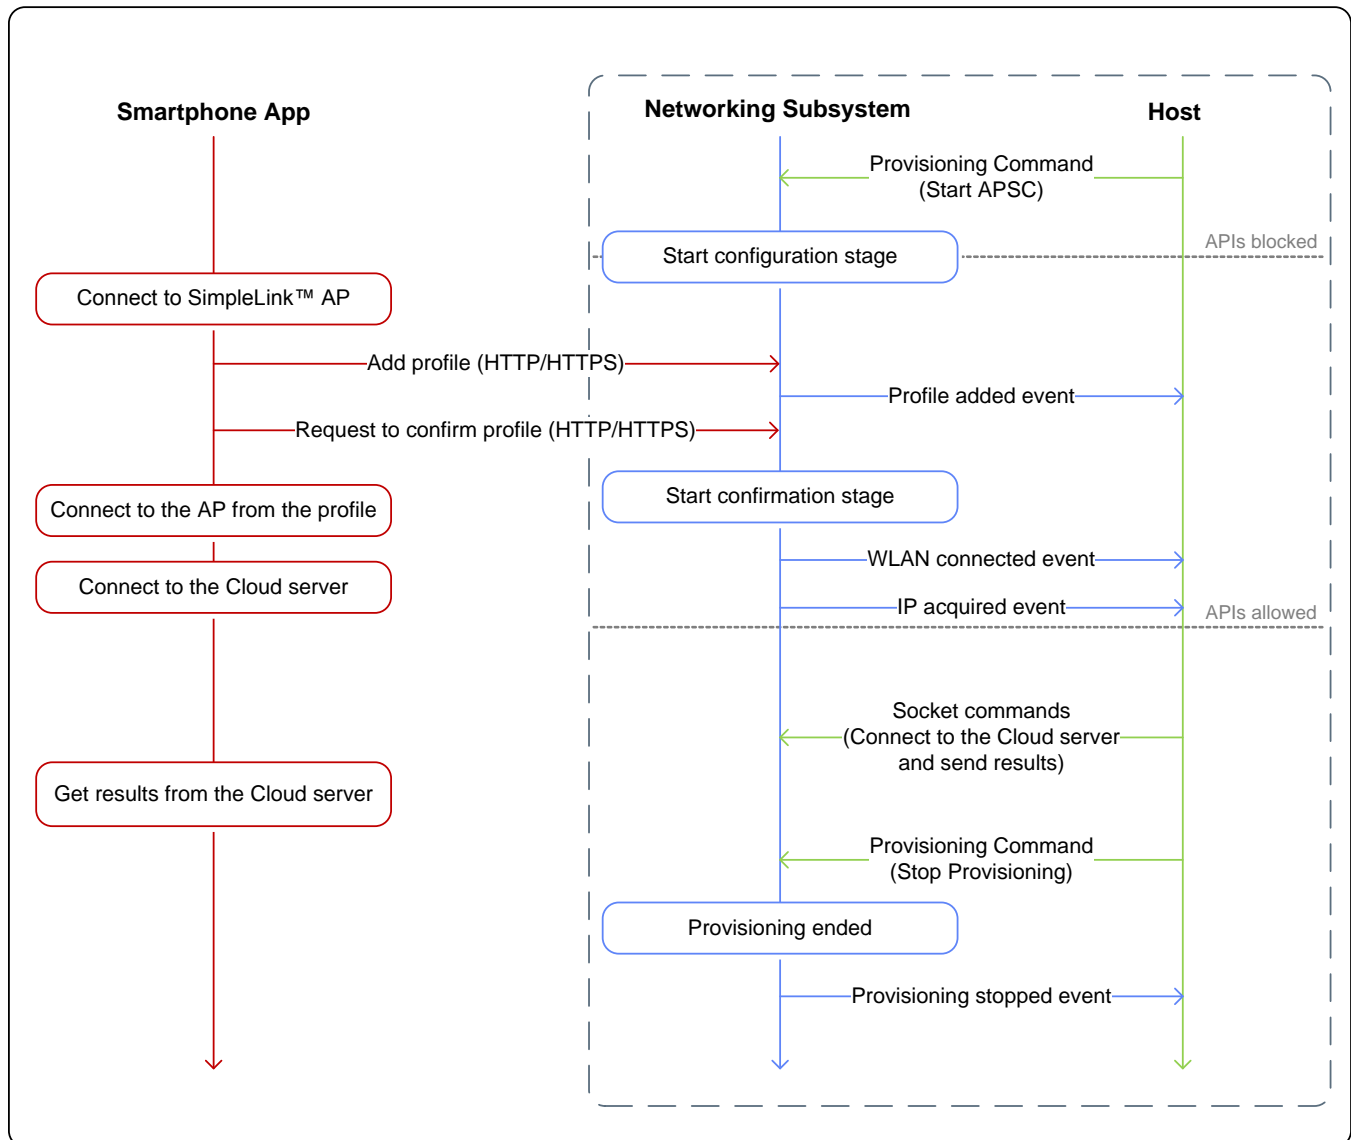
Smartphone App

Networking Subsystem

Host

Provisioning Command (Start APSC)

Start configuration stage

APIs blocked

Connect to SimpleLink™ AP

Add profile (HTTP/HTTPS)

Profile added event

Request to confirm profile (HTTP/HTTPS)

Connect to the AP from the profile

Start confirmation stage

Connect to the Cloud server

WLAN connected event

IP acquired event

APIs allowed

Socket commands (Connect to the Cloud server and send results)

Get results from the Cloud server

Provisioning Command (Stop Provisioning)

Provisioning ended

Provisioning stopped event